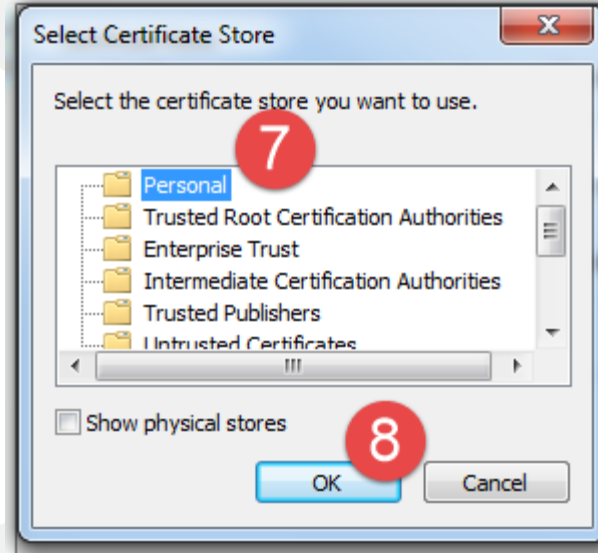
Select Certificate Store

Select the certificate store you want to use.

7

Personal
Trusted Root Certification Authorities
Enterprise Trust
Intermediate Certification Authorities
Trusted Publishers
Untrusted Certificates

Show physical stores

8

OK

Cancel